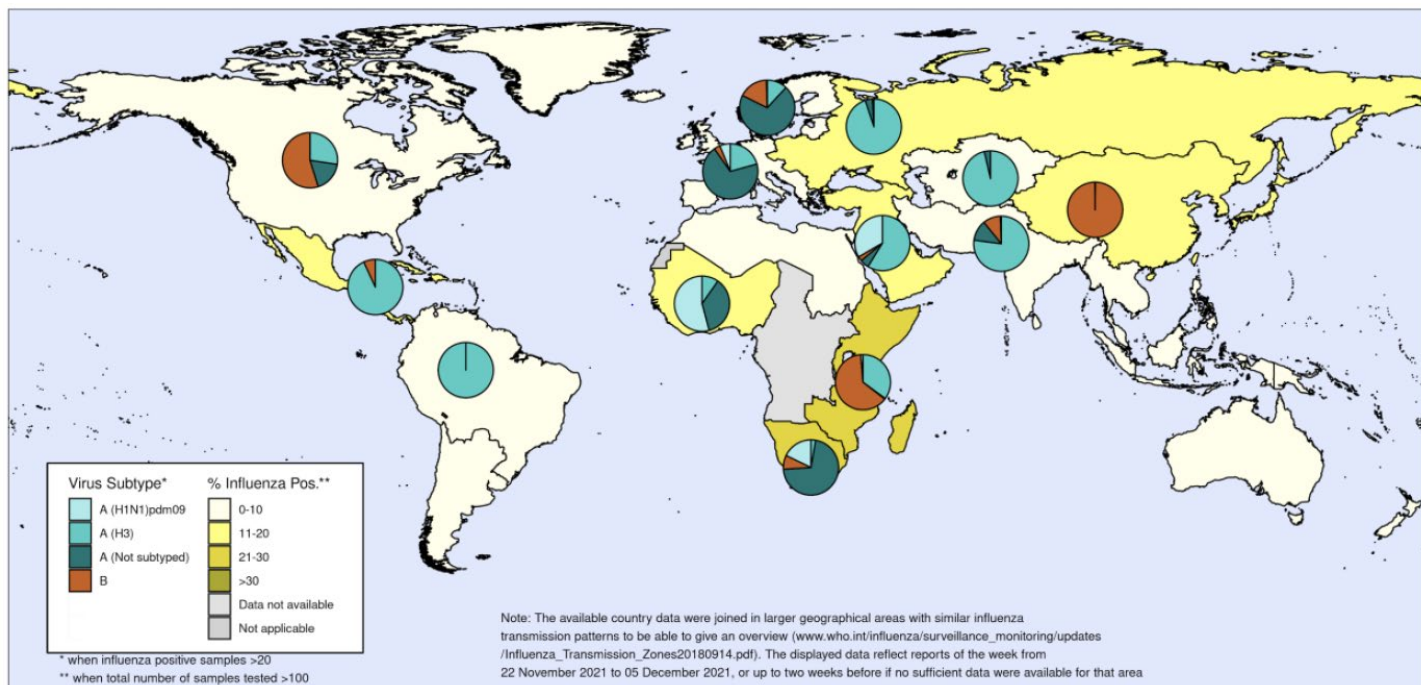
| Virus Subtype* | % Influenza Pos.** |
|---|---|
| A (H1N1)pdm09 | 0-10 |
| A (H3) | 11-20 |
| A (Not subtyped) | 21-30 |
| B | >30 |
| | Data not available |
| | Not applicable |

* when influenza positive samples >20
** when total number of samples tested >100

Note: The available country data were joined in larger geographical areas with similar influenza transmission patterns to be able to give an overview (www.who.int/influenza/surveillance_monitoring/updates /Influenza_Transmission_Zones20180914.pdf). The displayed data reflect reports of the week from 22 November 2021 to 05 December 2021, or up to two weeks before if no sufficient data were available for that area